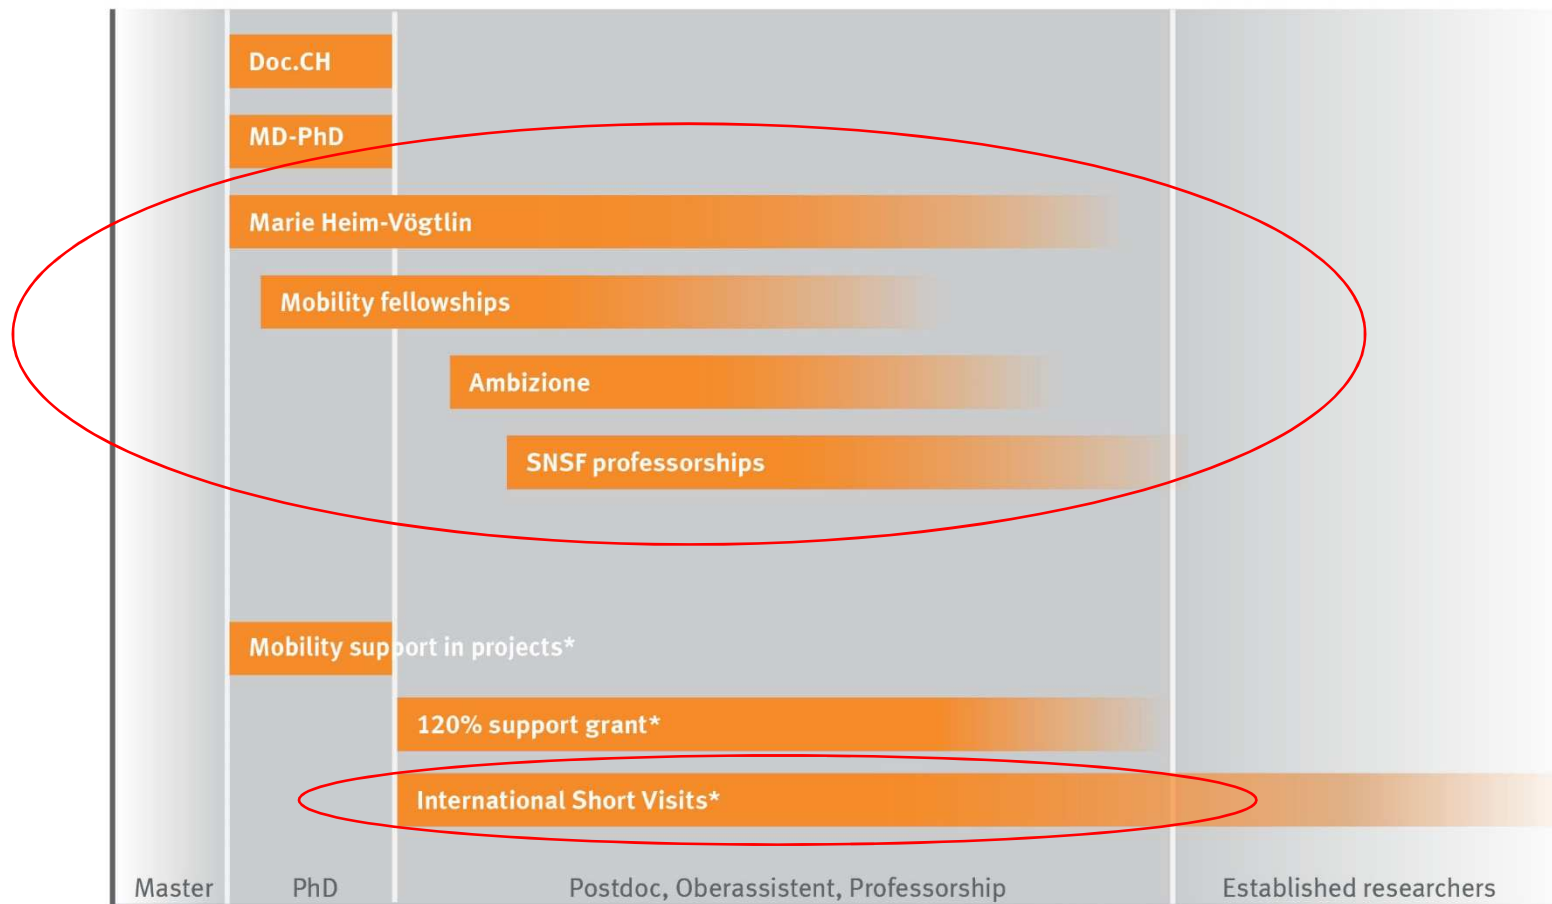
Doc.CH

MD-PhD

Marie Heim-Vögtlin

Mobility fellowships

Ambizione

SNSF professorships

Mobility support in projects*

120% support grant*

International Short Visits*

Master

PhD

Postdoc, Oberassistent, Professorship

Established researchers